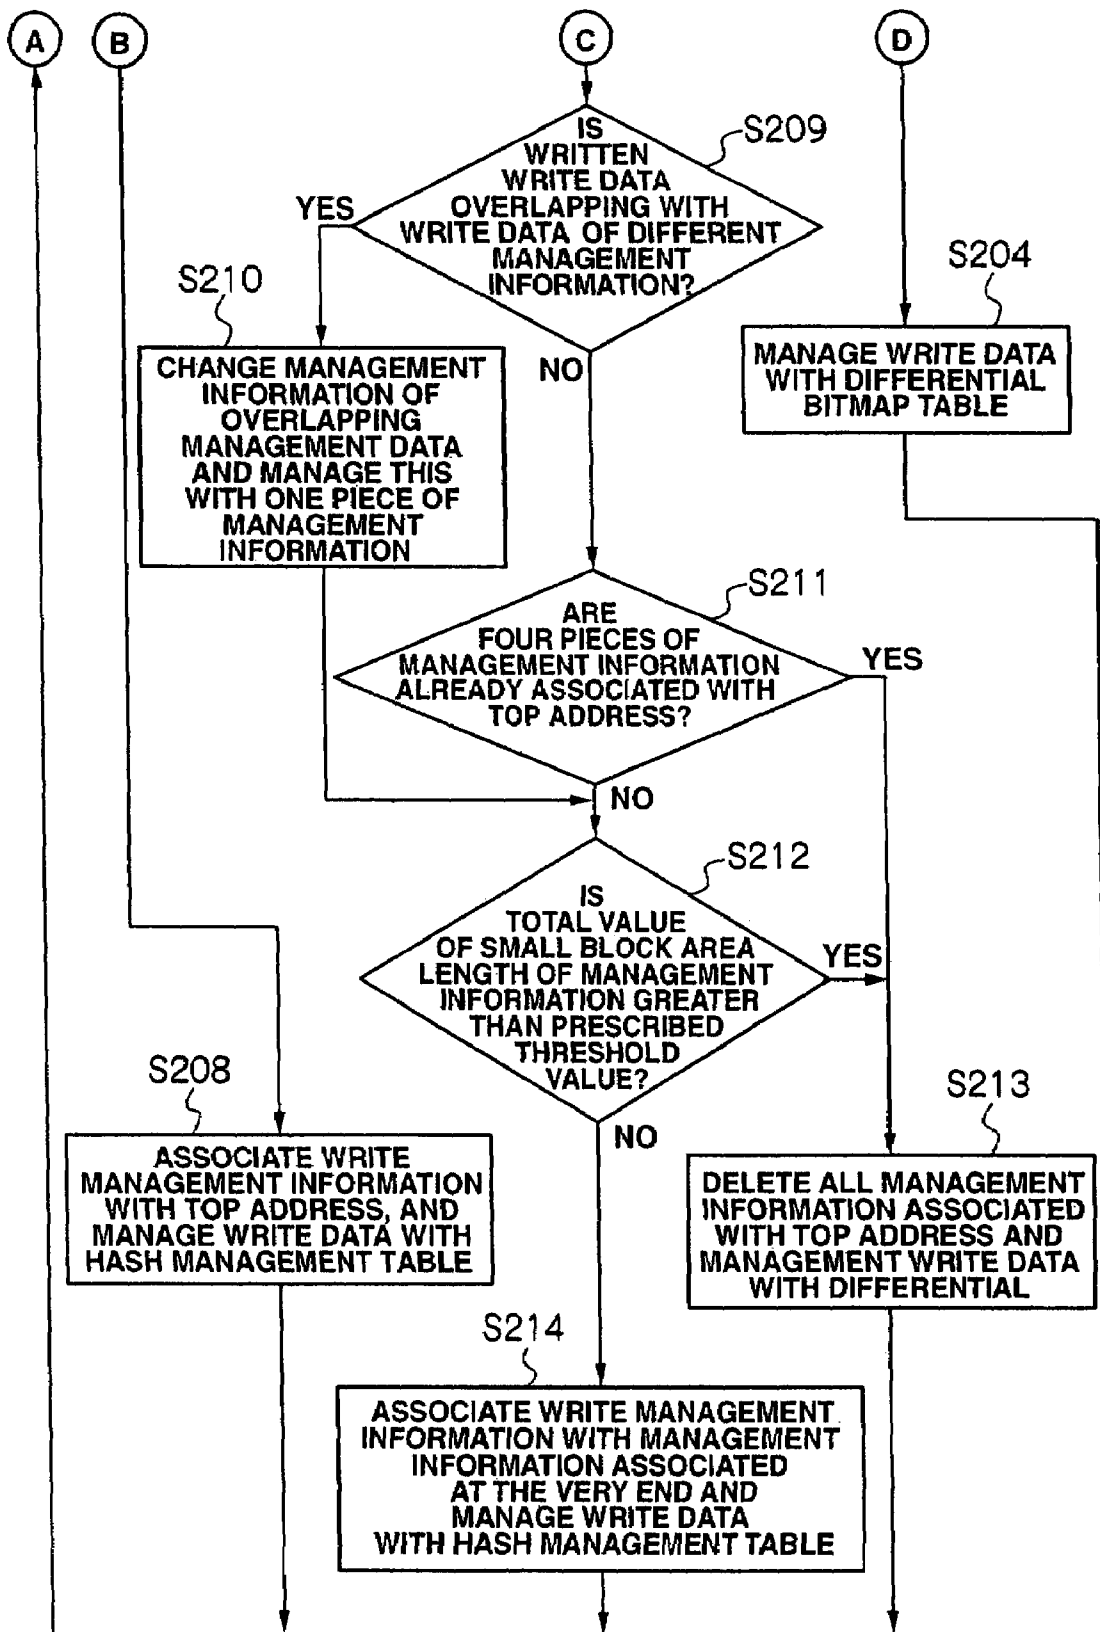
A

B

C

D

S209

IS WRITTEN WRITE DATA OVERLAPPING WITH WRITE DATA OF DIFFERENT MANAGEMENT INFORMATION?

YES

NO

S210

CHANGE MANAGEMENT INFORMATION OF OVERLAPPING MANAGEMENT DATA AND MANAGE THIS WITH ONE PIECE OF MANAGEMENT INFORMATION

S204

MANAGE WRITE DATA WITH DIFFERENTIAL BITMAP TABLE

S211

ARE FOUR PIECES OF MANAGEMENT INFORMATION ALREADY ASSOCIATED WITH TOP ADDRESS?

YES

NO

S212

IS TOTAL VALUE OF SMALL BLOCK AREA LENGTH OF MANAGEMENT INFORMATION GREATER THAN PRESCRIBED THRESHOLD VALUE?

YES

NO

S208

ASSOCIATE WRITE MANAGEMENT INFORMATION WITH TOP ADDRESS, AND MANAGE WRITE DATA WITH HASH MANAGEMENT TABLE

S213

DELETE ALL MANAGEMENT INFORMATION ASSOCIATED WITH TOP ADDRESS AND MANAGEMENT WRITE DATA WITH DIFFERENTIAL

S214

ASSOCIATE WRITE MANAGEMENT INFORMATION WITH MANAGEMENT INFORMATION ASSOCIATED AT THE VERY END AND MANAGE WRITE DATA WITH HASH MANAGEMENT TABLE